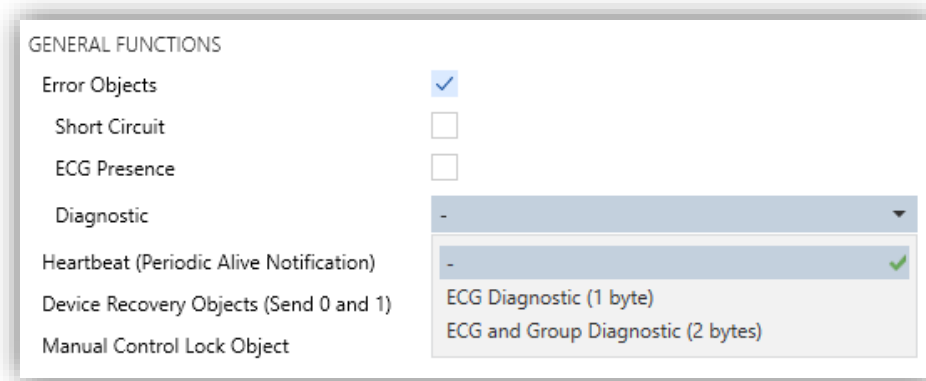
GENERAL FUNCTIONS

Error Objects

Short Circuit

ECG Presence

Diagnostic

-

Heartbeat (Periodic Alive Notification)

-

Device Recovery Objects (Send 0 and 1)

ECG Diagnostic (1 byte)

ECG and Group Diagnostic (2 bytes)

Manual Control Lock Object